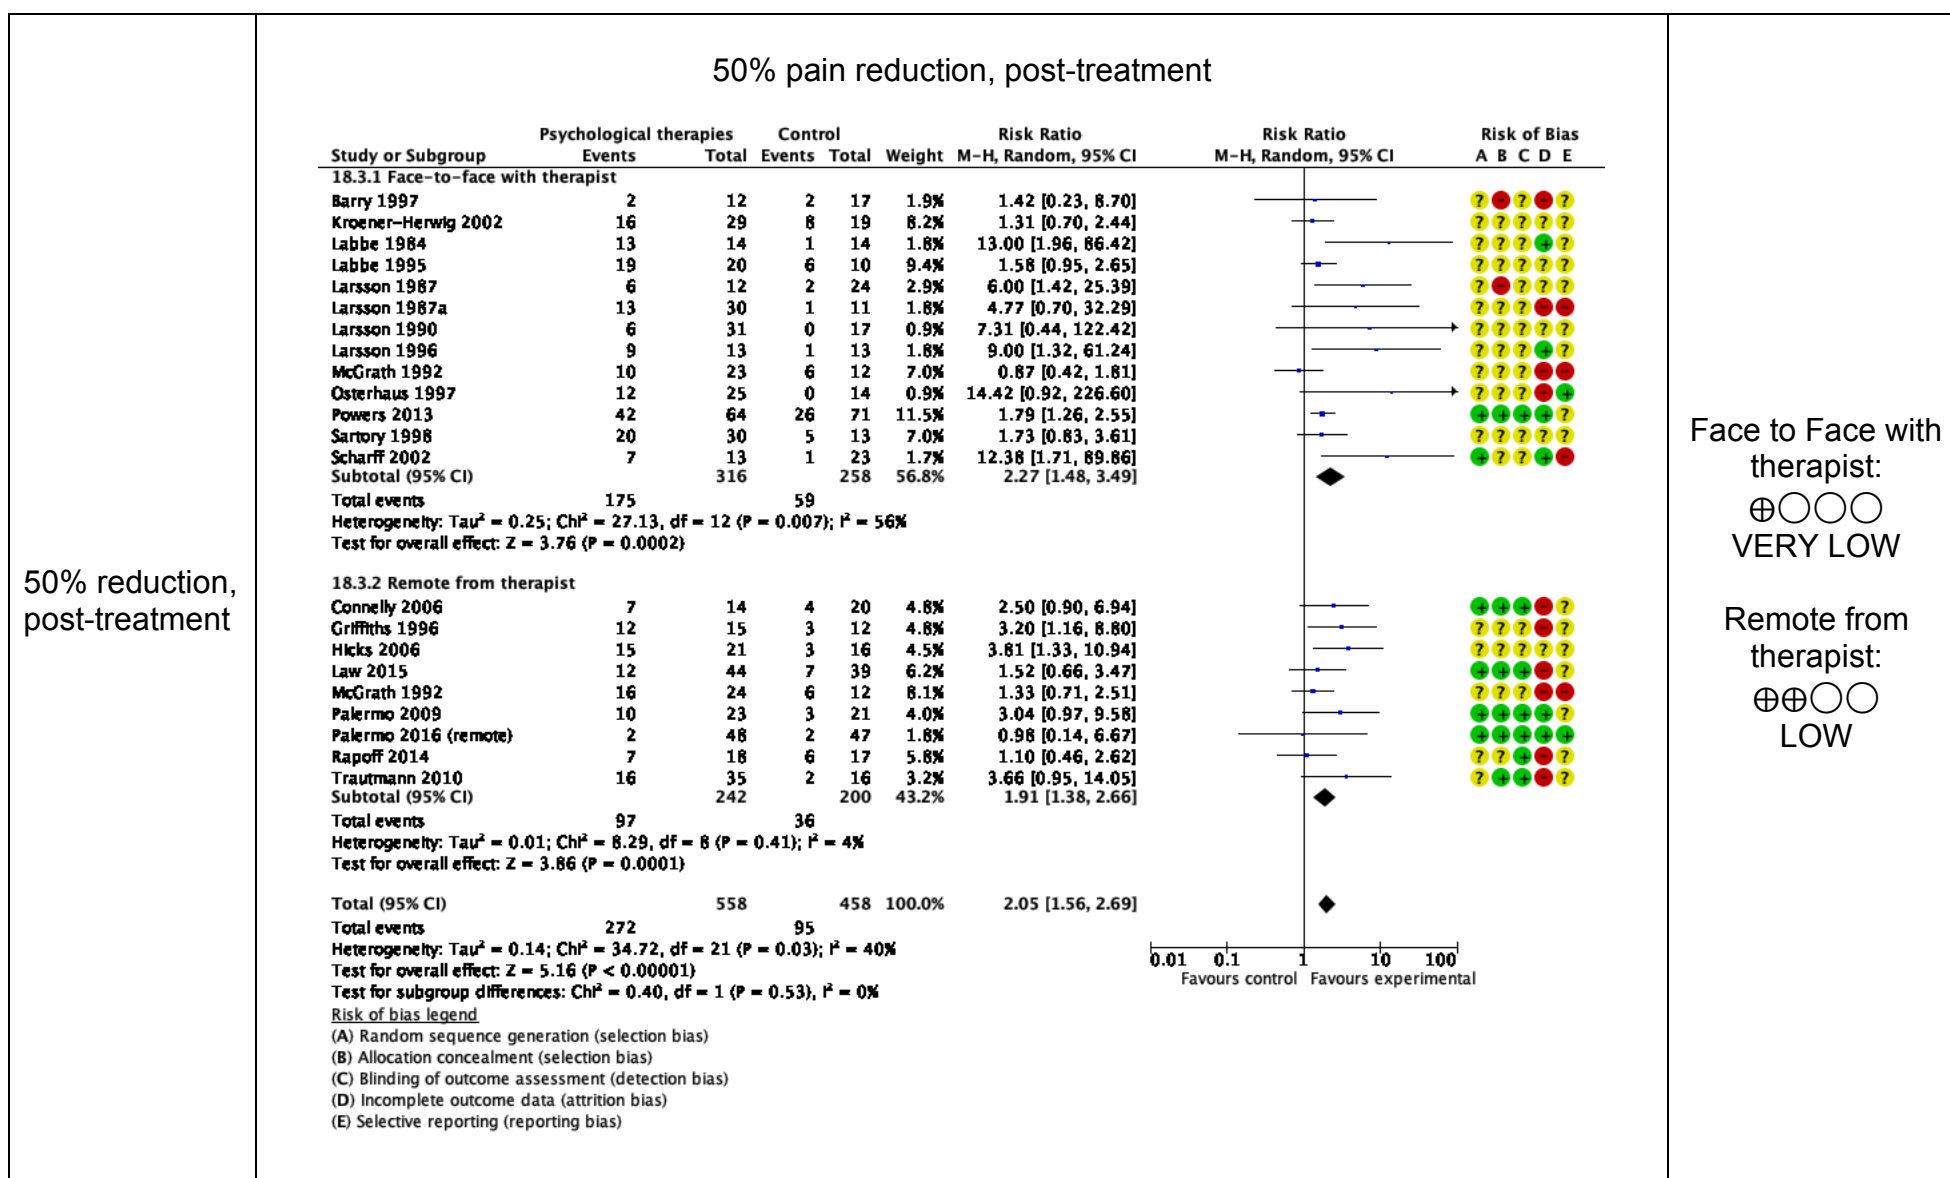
| 50% reduction, post-treatment | 50% pain reduction, post-treatment | Face to Face with therapist: ⊕◯◯◯ VERY LOW<br><br>Remote from therapist: ⊕⊕◯◯ LOW |
|---|---|---|

50% pain reduction, post-treatment

| Study or Subgroup | Psychological therapies Events | Total | Control Events | Total | Weight | Risk Ratio M-H, Random, 95% CI | Risk of Bias A B C D E |
|---|---|---|---|---|---|---|---|
| 18.3.1 Face-to-face with therapist | | | | | | | |
| Barry 1997 | 2 | 12 | 2 | 17 | 1.9% | 1.42 [0.23, 8.70] | ? − ? − ? |
| Kroener-Herwig 2002 | 16 | 29 | 8 | 19 | 8.2% | 1.31 [0.70, 2.44] | ? ? ? ? ? |
| Labbe 1984 | 13 | 14 | 1 | 14 | 1.8% | 13.00 [1.96, 86.42] | ? ? ? + ? |
| Labbe 1995 | 19 | 20 | 6 | 10 | 9.4% | 1.58 [0.95, 2.65] | ? ? ? ? ? |
| Larsson 1987 | 6 | 12 | 2 | 24 | 2.9% | 6.00 [1.42, 25.39] | ? − ? ? ? |
| Larsson 1987a | 13 | 30 | 1 | 11 | 1.8% | 4.77 [0.70, 32.29] | ? ? ? − − |
| Larsson 1990 | 6 | 31 | 0 | 17 | 0.9% | 7.31 [0.44, 122.42] | ? ? ? ? ? |
| Larsson 1996 | 9 | 13 | 1 | 13 | 1.8% | 9.00 [1.32, 61.24] | ? ? ? + ? |
| McGrath 1992 | 10 | 23 | 6 | 12 | 7.0% | 0.87 [0.42, 1.81] | ? ? ? − − |
| Osterhaus 1997 | 12 | 25 | 0 | 14 | 0.9% | 14.42 [0.92, 226.60] | ? ? ? − + |
| Powers 2013 | 42 | 64 | 26 | 71 | 11.5% | 1.79 [1.26, 2.55] | + + + + ? |
| Sartory 1998 | 20 | 30 | 5 | 13 | 7.0% | 1.73 [0.83, 3.61] | ? ? ? ? ? |
| Scharff 2002 | 7 | 13 | 1 | 23 | 1.7% | 12.38 [1.71, 89.86] | + ? ? + − |
| Subtotal (95% CI) | | 316 | | 258 | 56.8% | 2.27 [1.48, 3.49] | |
| Total events | 175 | | 59 | | | | |

Heterogeneity: Tau² = 0.25; Chi² = 27.13, df = 12 (P = 0.007); I² = 56%
Test for overall effect: Z = 3.76 (P = 0.0002)

| Study or Subgroup | Events | Total | Events | Total | Weight | Risk Ratio | Risk of Bias |
|---|---|---|---|---|---|---|---|
| 18.3.2 Remote from therapist | | | | | | | |
| Connelly 2006 | 7 | 14 | 4 | 20 | 4.8% | 2.50 [0.90, 6.94] | + + + − ? |
| Griffiths 1996 | 12 | 15 | 3 | 12 | 4.8% | 3.20 [1.16, 8.80] | ? ? ? − ? |
| Hicks 2006 | 15 | 21 | 3 | 16 | 4.5% | 3.81 [1.33, 10.94] | ? ? ? ? ? |
| Law 2015 | 12 | 44 | 7 | 39 | 6.2% | 1.52 [0.66, 3.47] | + + + − ? |
| McGrath 1992 | 16 | 24 | 6 | 12 | 8.1% | 1.33 [0.71, 2.51] | ? ? ? − − |
| Palermo 2009 | 10 | 23 | 3 | 21 | 4.0% | 3.04 [0.97, 9.58] | + + + + ? |
| Palermo 2016 (remote) | 2 | 48 | 2 | 47 | 1.8% | 0.98 [0.14, 6.67] | + + + + + |
| Rapoff 2014 | 7 | 18 | 6 | 17 | 5.8% | 1.10 [0.46, 2.62] | ? ? + − ? |
| Trautmann 2010 | 16 | 35 | 2 | 16 | 3.2% | 3.66 [0.95, 14.05] | ? + + − ? |
| Subtotal (95% CI) | | 242 | | 200 | 43.2% | 1.91 [1.38, 2.66] | |
| Total events | 97 | | 36 | | | | |

Heterogeneity: Tau² = 0.01; Chi² = 8.29, df = 8 (P = 0.41); I² = 4%
Test for overall effect: Z = 3.86 (P = 0.0001)

| Total (95% CI) | | 558 | | 458 | 100.0% | 2.05 [1.56, 2.69] |
|---|---|---|---|---|---|---|
| Total events | 272 | | 95 | | | |

Heterogeneity: Tau² = 0.14; Chi² = 34.72, df = 21 (P = 0.03); I² = 40%
Test for overall effect: Z = 5.16 (P < 0.00001)
Test for subgroup differences: Chi² = 0.40, df = 1 (P = 0.53), I² = 0%

0.01 0.1 1 10 100
Favours control Favours experimental

Risk of bias legend
(A) Random sequence generation (selection bias)
(B) Allocation concealment (selection bias)
(C) Blinding of outcome assessment (detection bias)
(D) Incomplete outcome data (attrition bias)
(E) Selective reporting (reporting bias)